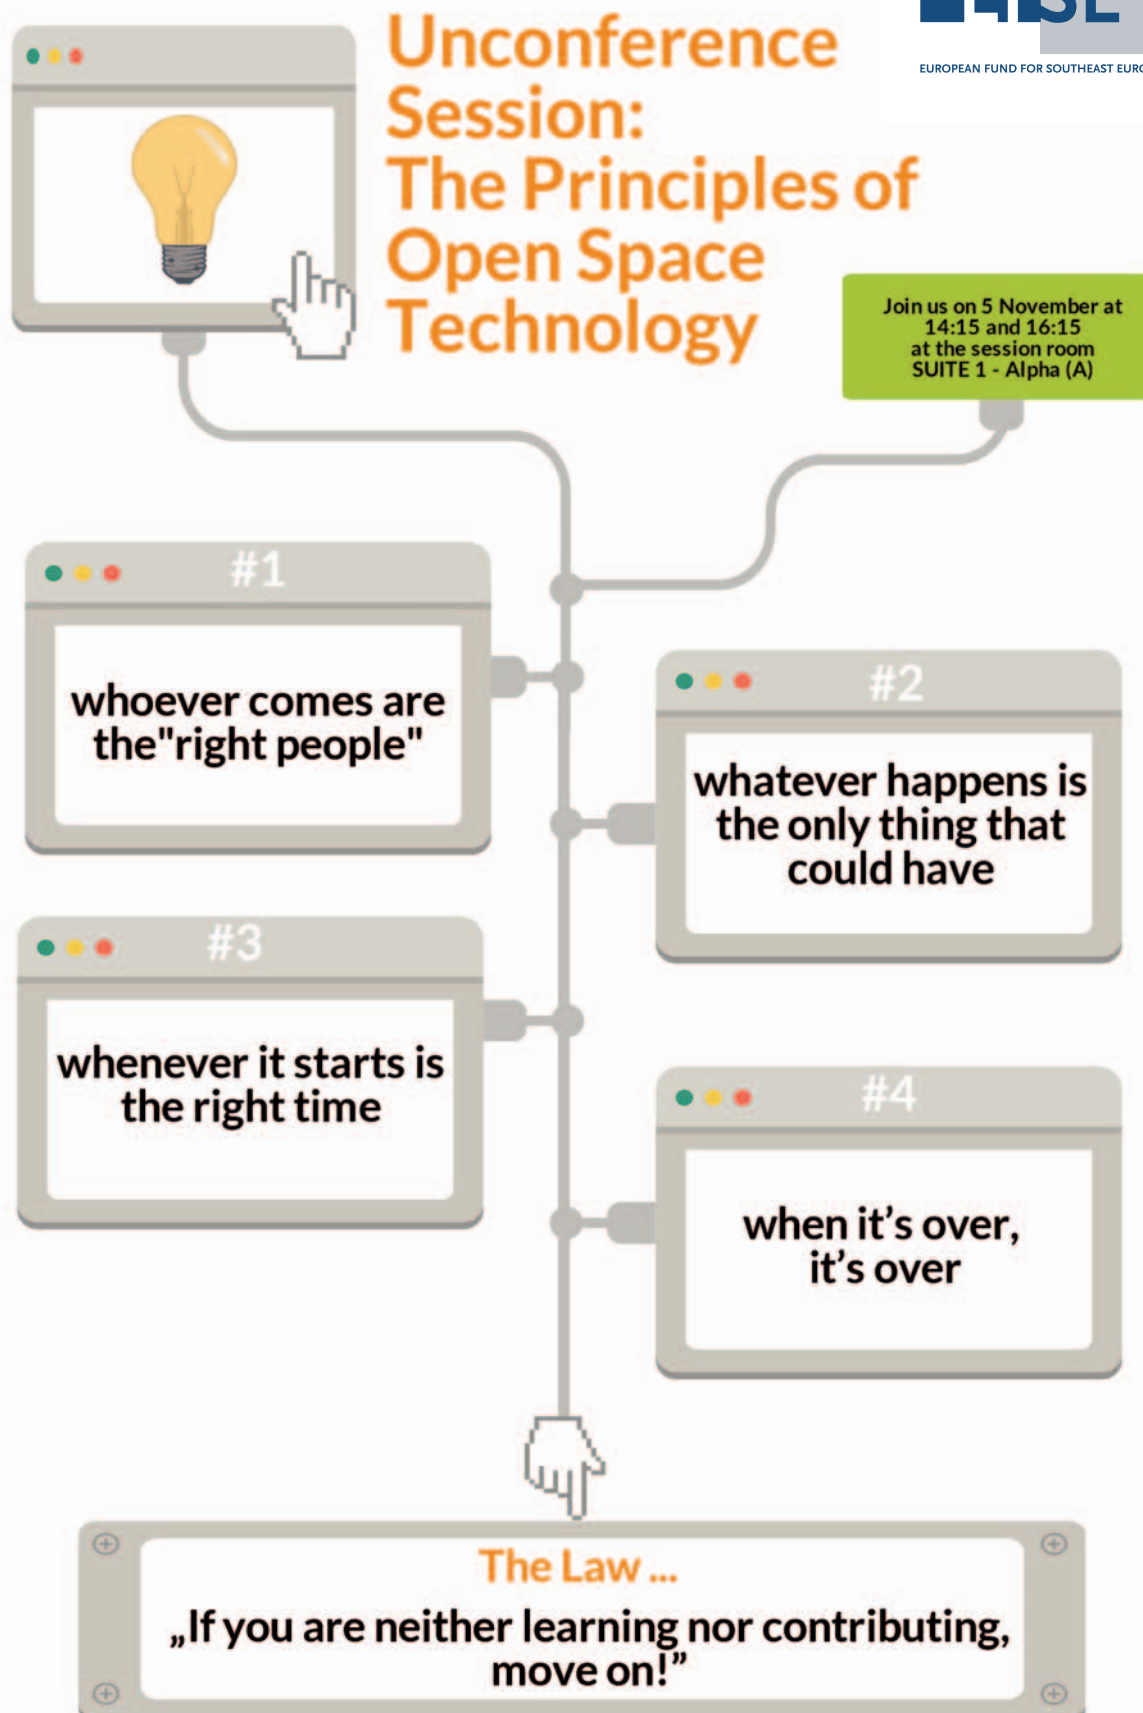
Unconference Session:
The Principles of Open Space Technology

EUROPEAN FUND FOR SOUTHEAST EURO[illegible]

Join us on 5 November at 14:15 and 16:15 at the session room SUITE 1 - Alpha (A)

#1
whoever comes are the"right people"

#2
whatever happens is the only thing that could have

#3
whenever it starts is the right time

#4
when it's over, it's over

The Law ...
„If you are neither learning nor contributing, move on!"